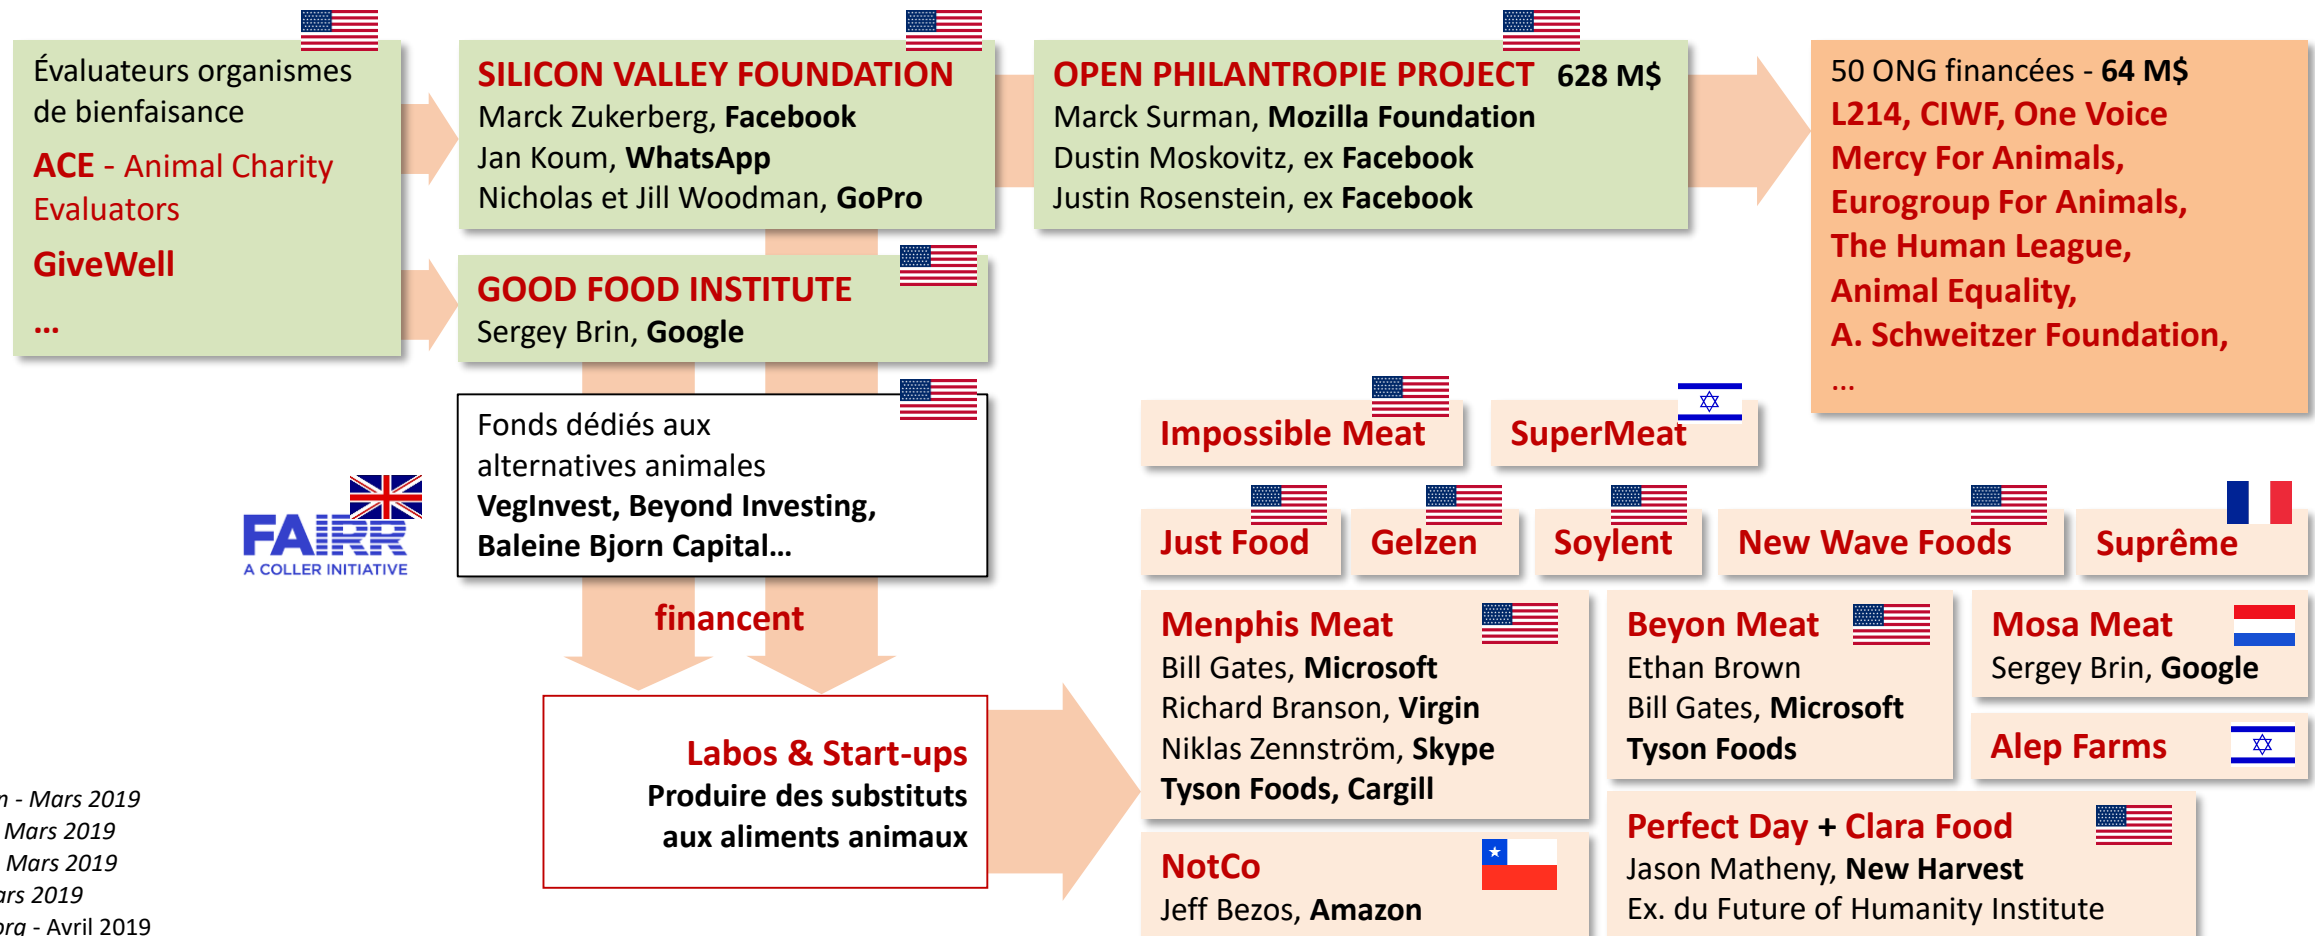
Évaluateurs organismes de bienfaisance

ACE - Animal Charity Evaluators

GiveWell

...

SILICON VALLEY FOUNDATION
Marck Zukerberg, Facebook
Jan Koum, WhatsApp
Nicholas et Jill Woodman, GoPro

OPEN PHILANTROPIE PROJECT 628 M$
Marck Surman, Mozilla Foundation
Dustin Moskovitz, ex Facebook
Justin Rosenstein, ex Facebook

50 ONG financées - 64 M$
L214, CIWF, One Voice
Mercy For Animals,
Eurogroup For Animals,
The Human League,
Animal Equality,
A. Schweitzer Foundation,
...

GOOD FOOD INSTITUTE
Sergey Brin, Google

Fonds dédiés aux alternatives animales
VegInvest, Beyond Investing, Baleine Bjorn Capital...

FAIRR
A COLLER INITIATIVE

financent

Labos & Start-ups
Produire des substituts aux aliments animaux

Impossible Meat

SuperMeat

Just Food

Gelzen

Soylent

New Wave Foods

Suprême

Menphis Meat
Bill Gates, Microsoft
Richard Branson, Virgin
Niklas Zennström, Skype
Tyson Foods, Cargill

Beyon Meat
Ethan Brown
Bill Gates, Microsoft
Tyson Foods

Mosa Meat
Sergey Brin, Google

Alep Farms

NotCo
Jeff Bezos, Amazon

Perfect Day + Clara Food
Jason Matheny, New Harvest
Ex. du Future of Humanity Institute

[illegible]n - Mars 2019
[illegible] Mars 2019
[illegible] Mars 2019
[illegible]ars 2019
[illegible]org - Avril 2019